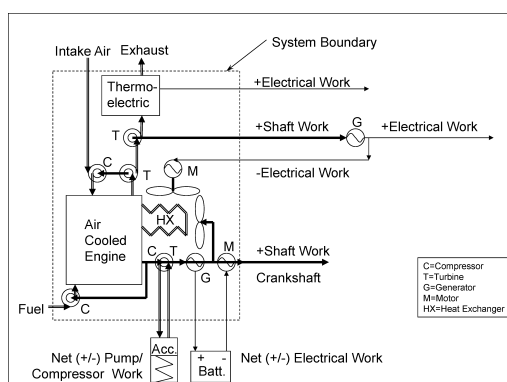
Intake Air
Exhaust
System Boundary
Thermo-electric
+Electrical Work
T
+Shaft Work
G
+Electrical Work
C
T
M
-Electrical Work
HX
Air Cooled Engine
C
T
M
+Shaft Work
G
Crankshaft
C=Compressor
T=Turbine
G=Generator
M=Motor
HX=Heat Exchanger
Fuel
C
Acc.
+ -
Batt.
Net (+/-) Pump/ Compressor Work
Net (+/-) Electrical Work